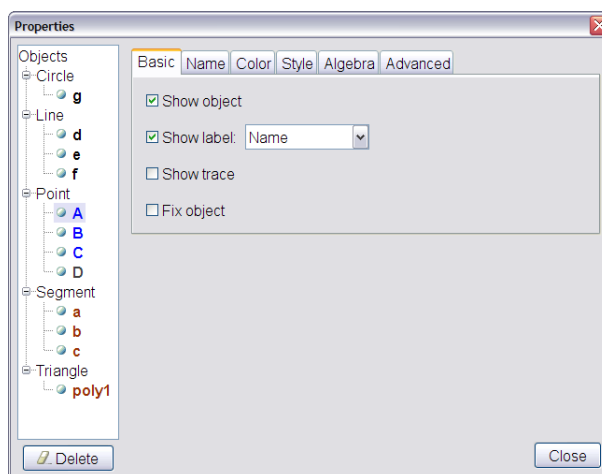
Properties

Objects
Circle
g
Line
d
e
f
Point
A
B
C
D
Segment
a
b
c
Triangle
poly1

Basic | Name | Color | Style | Algebra | Advanced

☑ Show object
☑ Show label: Name
☐ Show trace
☐ Fix object

Delete

Close